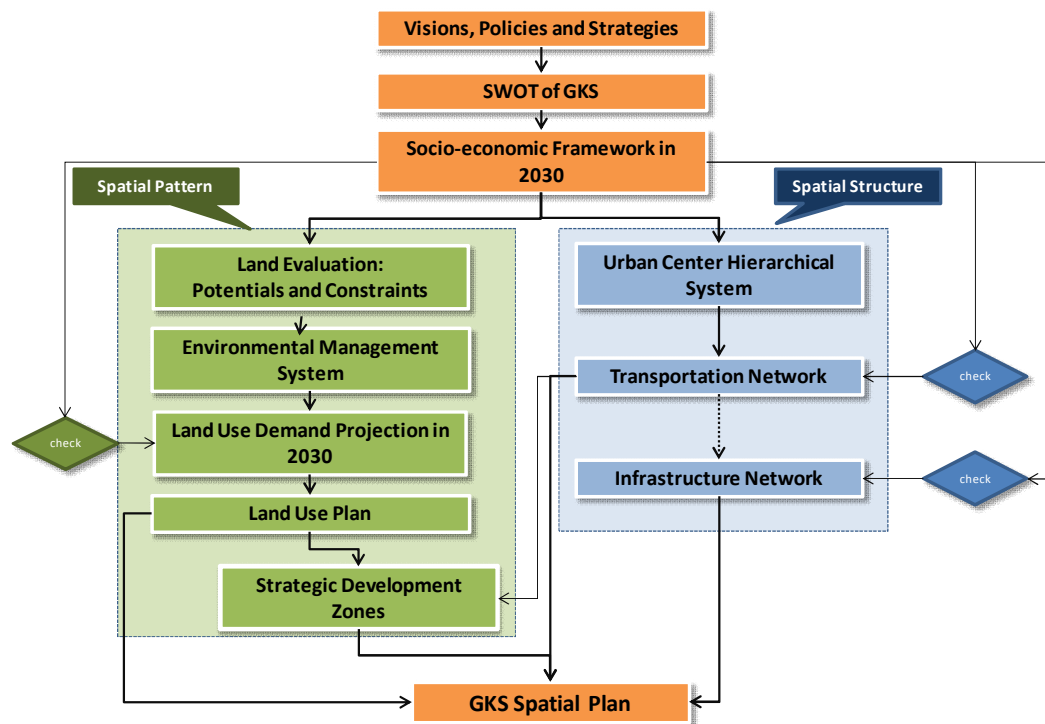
Visions, Policies and Strategies

SWOT of GKS

Socio-economic Framework in 2030

Spatial Pattern

Spatial Structure

Land Evaluation: Potentials and Constraints

Environmental Management System

check

Land Use Demand Projection in 2030

Land Use Plan

Strategic Development Zones

Urban Center Hierarchical System

Transportation Network

check

Infrastructure Network

check

GKS Spatial Plan